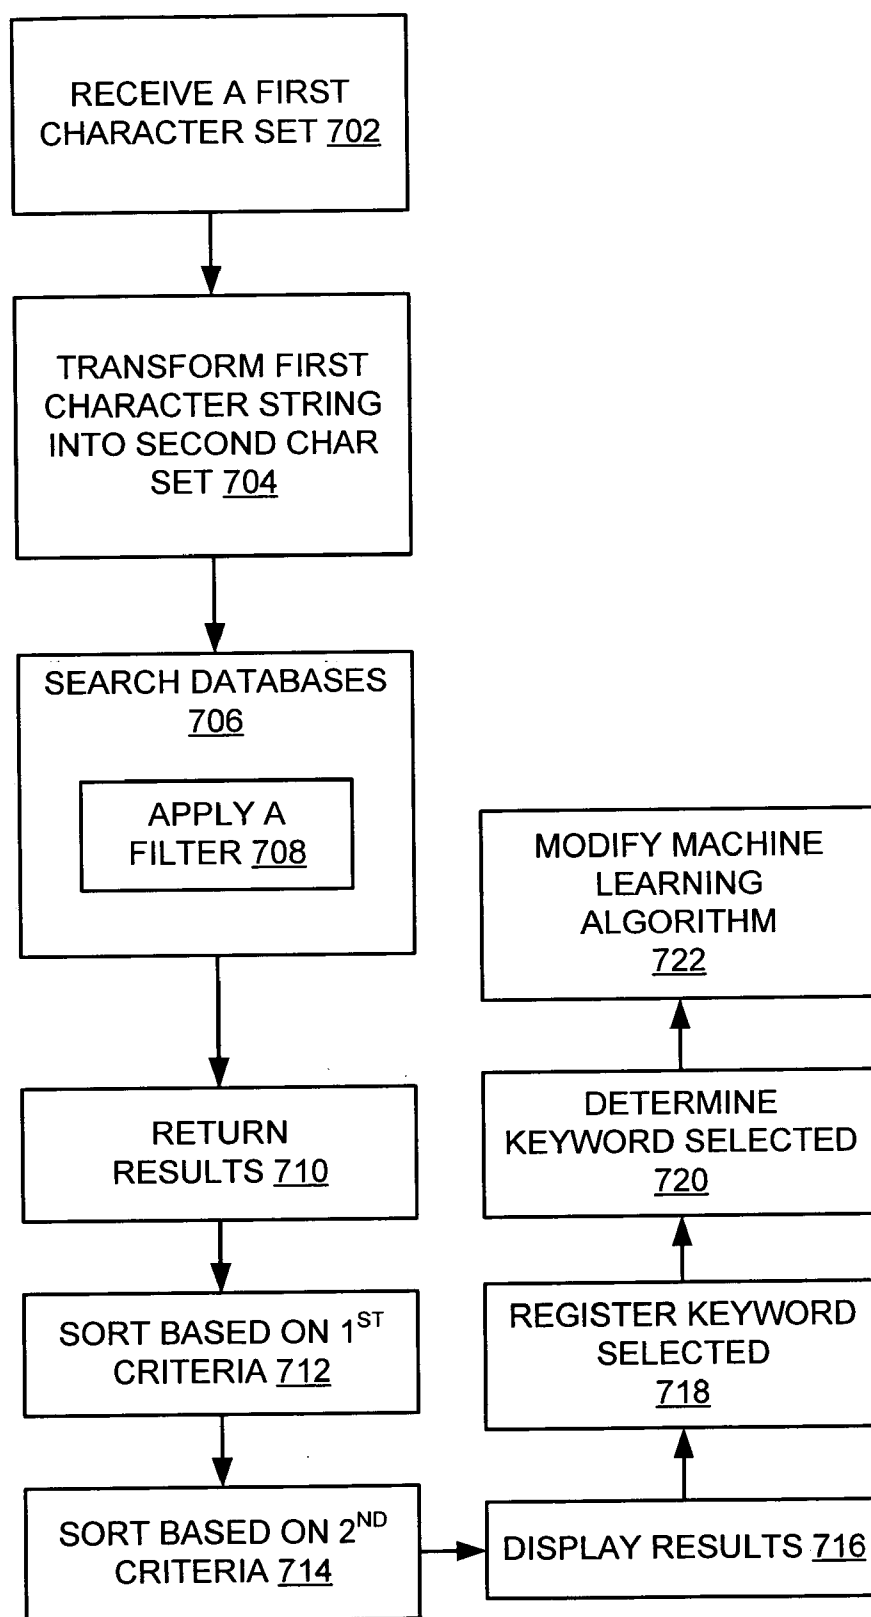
RECEIVE A FIRST CHARACTER SET 702

TRANSFORM FIRST CHARACTER STRING INTO SECOND CHAR SET 704

SEARCH DATABASES 706

APPLY A FILTER 708

RETURN RESULTS 710

SORT BASED ON 1$^{ST}$ CRITERIA 712

SORT BASED ON 2$^{ND}$ CRITERIA 714

DISPLAY RESULTS 716

REGISTER KEYWORD SELECTED 718

DETERMINE KEYWORD SELECTED 720

MODIFY MACHINE LEARNING ALGORITHM 722